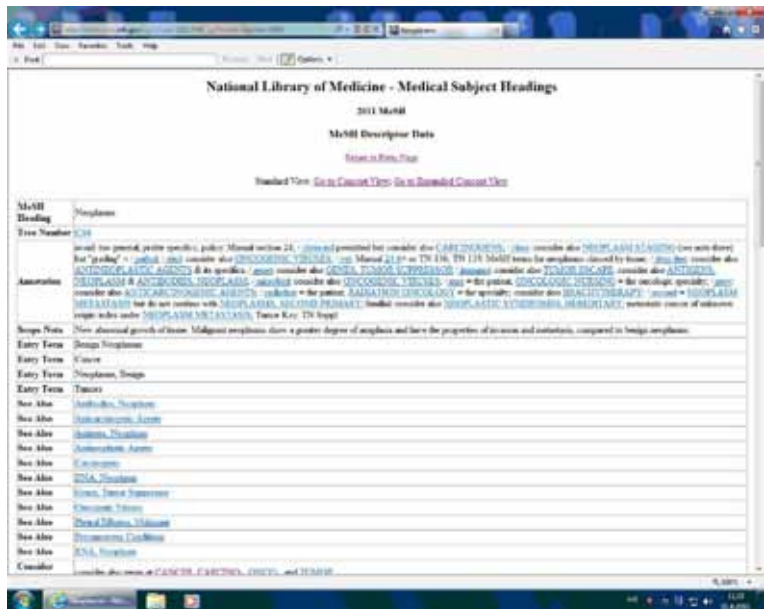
National Library of Medicine - Medical Subject Headings

2011 MeSH

MeSH Descriptor Data

Return to Entry Page

Standard View. Go to Concept View; Go to Expanded Concept View

| | |
|---|---|
| MeSH Heading | Neoplasms |
| Tree Number | C04 |
| Annotation | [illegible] |
| Scope Note | New abnormal growth of tissue. Malignant neoplasms show a greater degree of anaplasia and have the properties of invasion and metastasis, compared to benign neoplasms. |
| Entry Term | Benign Neoplasms |
| Entry Term | Cancer |
| Entry Term | Neoplasms, Benign |
| Entry Term | Tumors |
| See Also | Antibodies, Neoplasm |
| See Also | Anticarcinogenic Agents |
| See Also | Antigens, Neoplasm |
| See Also | Antineoplastic Agents |
| See Also | Carcinogens |
| See Also | DNA, Neoplasm |
| See Also | Genes, Tumor Suppressor |
| See Also | Oncogenic Viruses |
| See Also | Pleural Effusion, Malignant |
| See Also | Precancerous Conditions |
| See Also | RNA, Neoplasm |
| Consider | consider also terms at CANCER, CARCINO-, ONCO-, and TUMOR |